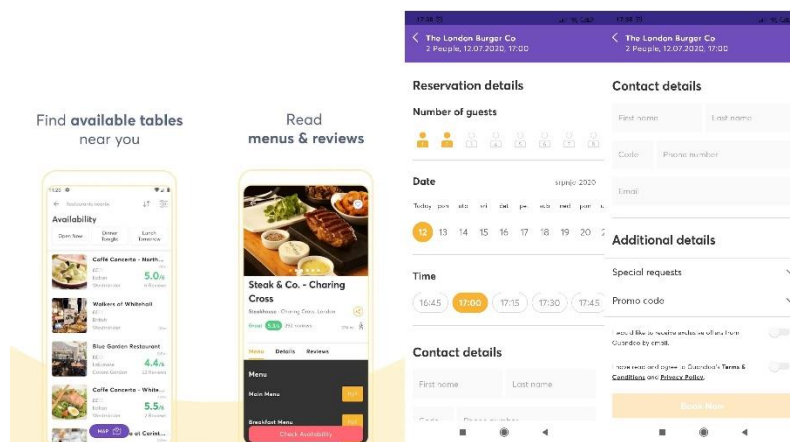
Find **available tables** near you

Availability

Open Now

Dinner Tonight

Lunch Tomorrow

Caffè Concerto - North...

5.0

Walkers of Whitehall

Blue Garden Restaurant

4.4

Caffe Concerto - White...

5.5

MAP

Read **menus & reviews**

Steak & Co. - Charing Cross

Steakhouse · Charing Cross, London

Menu Details Reviews

Menu

Main Menu

Breakfast Menu

Check Availability

The London Burger Co
2 People, 12.07.2020, 17:00

Reservation details

Number of guests

Date

srpnja 2020

Today pon uto sri čet pet sub ned pon

12 13 14 15 16 17 18 19 20

Time

16:45 17:00 17:15 17:30 17:45

Contact details

First name Last name

The London Burger Co
2 People, 12.07.2020, 17:00

Contact details

First name Last name

Code Phone number

Email

Additional details

Special requests

Promo code

I would like to receive exclusive offers from Guestoo by email.

I have read and agree to Guestoo's Terms & Conditions and Privacy Policy.

Book Now